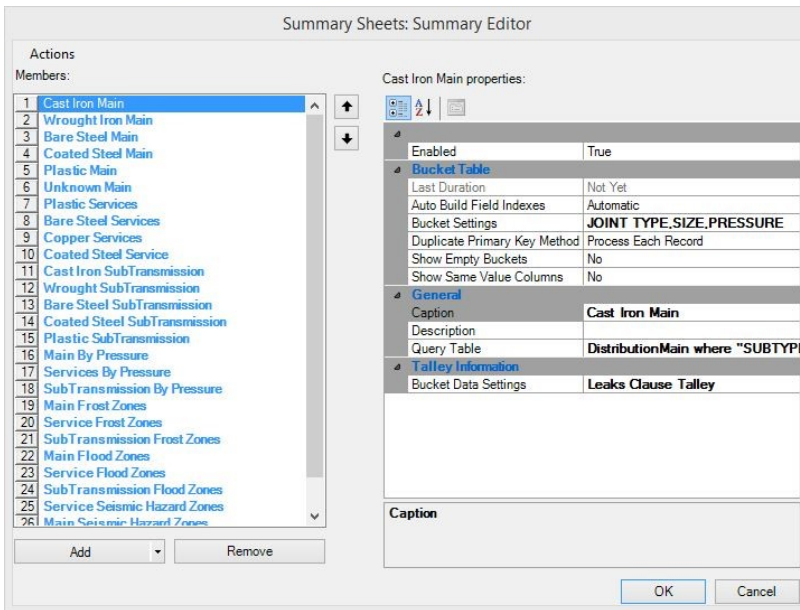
Summary Sheets: Summary Editor

Actions

Members:

1 Cast Iron Main
2 Wrought Iron Main
3 Bare Steel Main
4 Coated Steel Main
5 Plastic Main
6 Unknown Main
7 Plastic Services
8 Bare Steel Services
9 Copper Services
10 Coated Steel Service
11 Cast Iron SubTransmission
12 Wrought SubTransmission
13 Bare Steel SubTransmission
14 Coated Steel SubTransmission
15 Plastic SubTransmission
16 Main By Pressure
17 Services By Pressure
18 SubTransmission By Pressure
19 Main Frost Zones
20 Service Frost Zones
21 SubTransmission Frost Zones
22 Main Flood Zones
23 Service Flood Zones
24 SubTransmission Flood Zones
25 Service Seismic Hazard Zones
26 Main Seismic Hazard Zones

Add | Remove

Cast Iron Main properties:

| | |
|---|---|
| Enabled | True |
| **Bucket Table** | |
| Last Duration | Not Yet |
| Auto Build Field Indexes | Automatic |
| Bucket Settings | JOINT TYPE,SIZE,PRESSURE |
| Duplicate Primary Key Method | Process Each Record |
| Show Empty Buckets | No |
| Show Same Value Columns | No |
| **General** | |
| Caption | Cast Iron Main |
| Description | |
| Query Table | DistributionMain where "SUBTYPI |
| **Talley Information** | |
| Bucket Data Settings | Leaks Clause Talley |

Caption

OK | Cancel